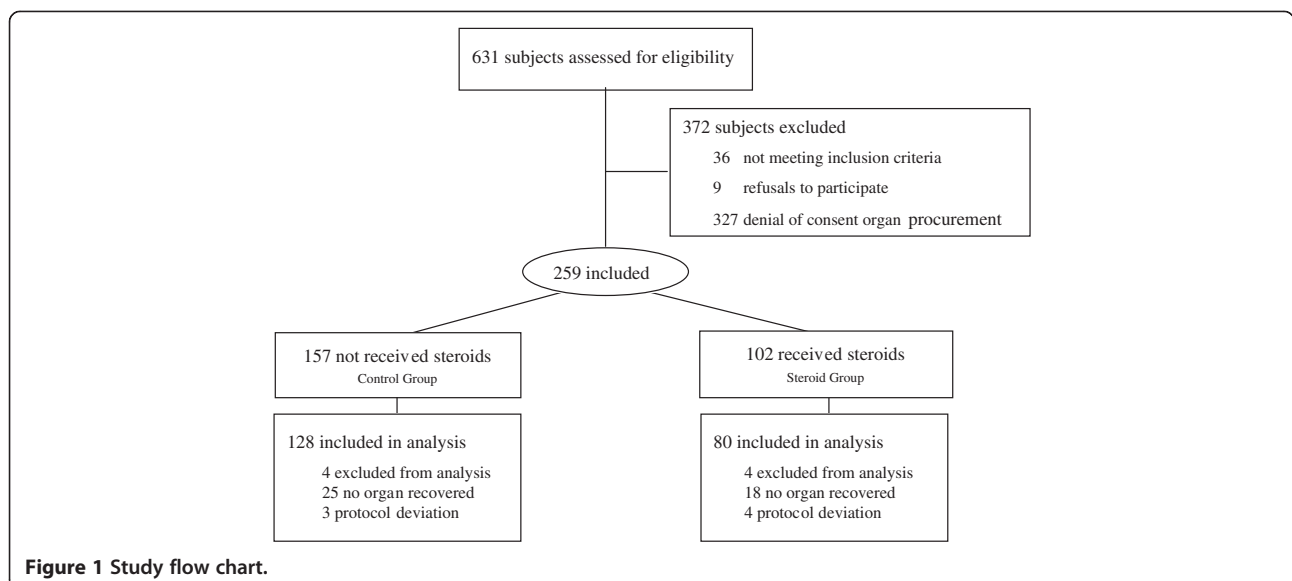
631 subjects assessed for eligibility

372 subjects excluded

36 not meeting inclusion criteria

9 refusals to participate

327 denial of consent organ procurement

259 included

157 not received steroids
Control Group

102 received steroids
Steroid Group

128 included in analysis
4 excluded from analysis
25 no organ recovered
3 protocol deviation

80 included in analysis
4 excluded from analysis
18 no organ recovered
4 protocol deviation

Figure 1 Study flow chart.